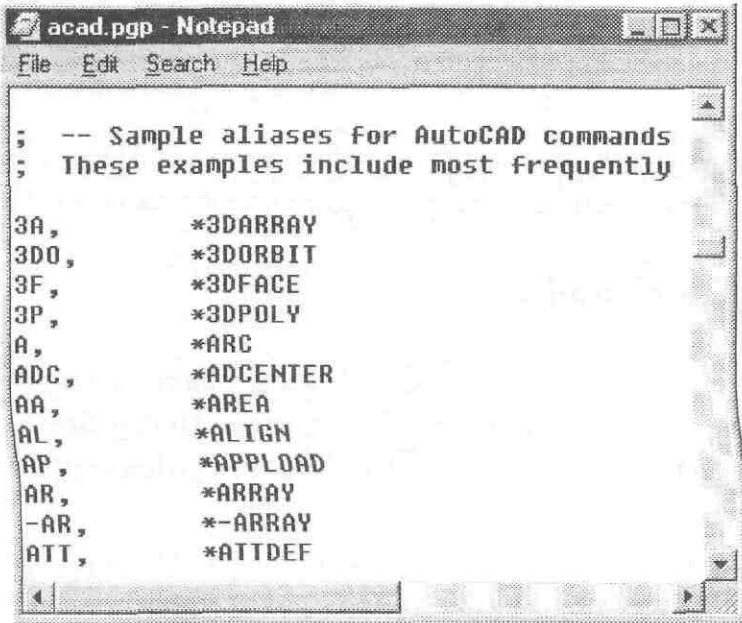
acad.pgp - Notepad

File Edit Search Help

; -- Sample aliases for AutoCAD commands
; These examples include most frequently

3A, *3DARRAY
3DO, *3DORBIT
3F, *3DFACE
3P, *3DPOLY
A, *ARC
ADC, *ADCENTER
AA, *AREA
AL, *ALIGN
AP, *APPLOAD
AR, *ARRAY
-AR, *-ARRAY
ATT, *ATTDEF